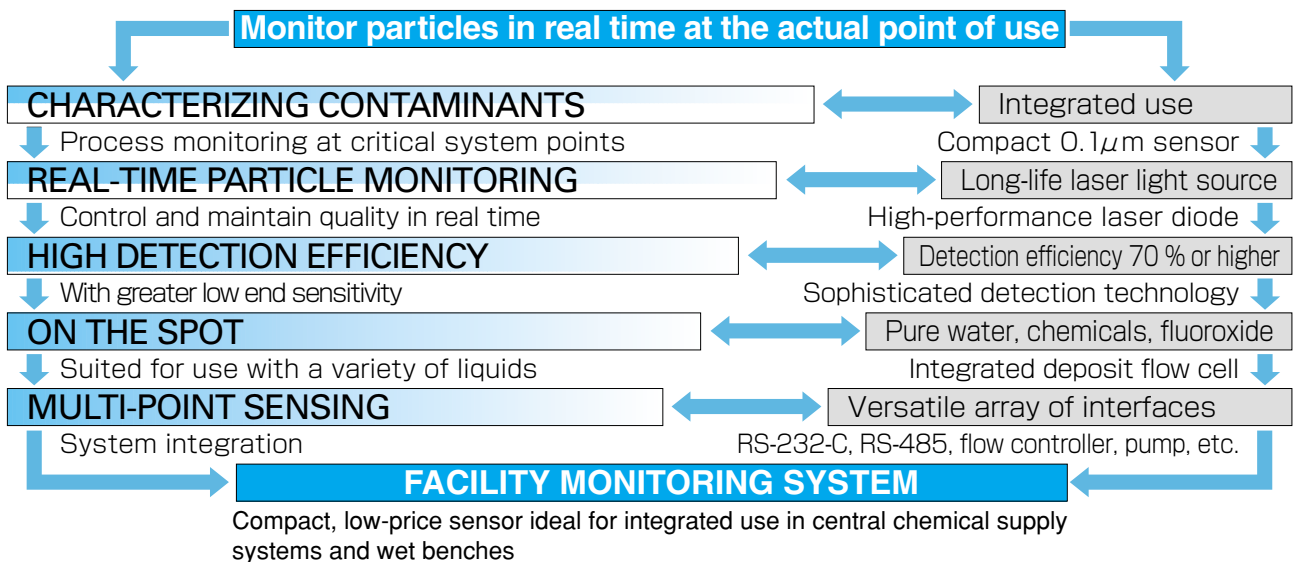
Monitor particles in real time at the actual point of use

CHARACTERIZING CONTAMINANTS

Integrated use

Process monitoring at critical system points

Compact 0.1$\mu$m sensor

REAL-TIME PARTICLE MONITORING

Long-life laser light source

Control and maintain quality in real time

High-performance laser diode

HIGH DETECTION EFFICIENCY

Detection efficiency 70 % or higher

With greater low end sensitivity

Sophisticated detection technology

ON THE SPOT

Pure water, chemicals, fluoroxide

Suited for use with a variety of liquids

Integrated deposit flow cell

MULTI-POINT SENSING

Versatile array of interfaces

System integration

RS-232-C, RS-485, flow controller, pump, etc.

FACILITY MONITORING SYSTEM

Compact, low-price sensor ideal for integrated use in central chemical supply systems and wet benches